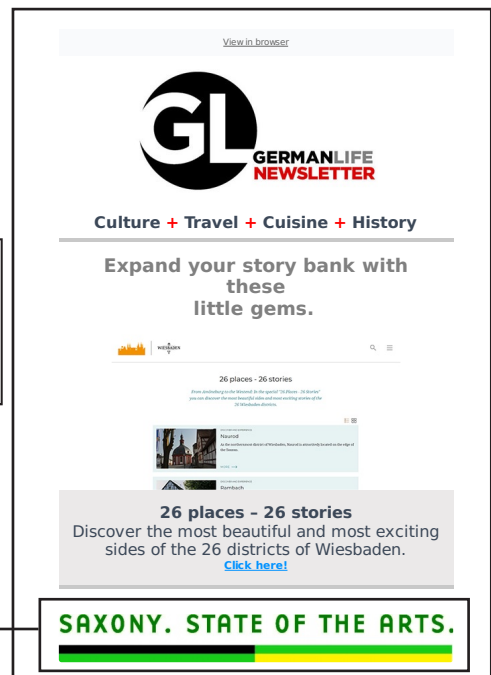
View in browser

GL
GERMANLIFE
NEWSLETTER

Culture + Travel + Cuisine + History

Expand your story bank with these little gems.

WIESBADEN

26 places - 26 stories

From Amöneburg to the Westend: In the special "26 Places - 26 Stories" you can discover the most beautiful sides and most exciting stories of the 26 Wiesbaden districts.

Naurod

At the northernmost district of Wiesbaden, Naurod is attractively located on the edge of the Taunus.

Rambach

26 places – 26 stories
Discover the most beautiful and most exciting sides of the 26 districts of Wiesbaden.
Click here!

SAXONY. STATE OF THE ARTS.